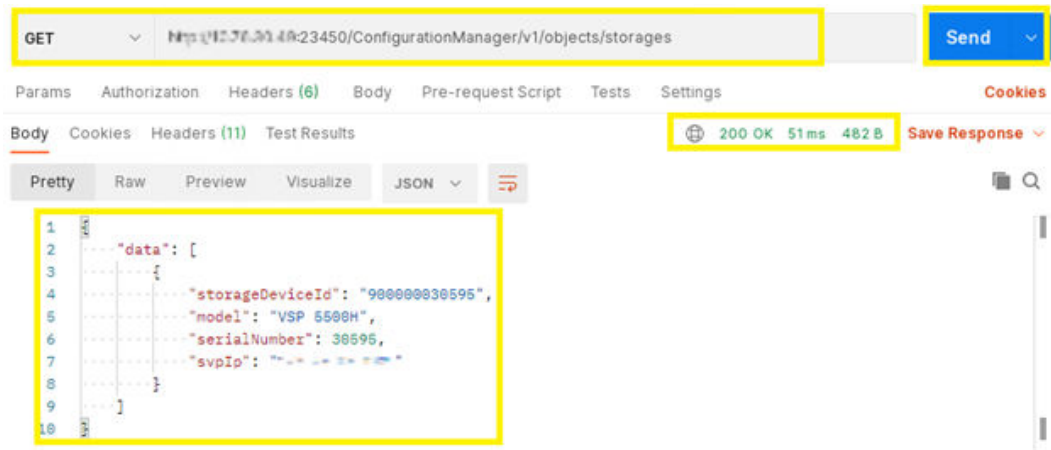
GET

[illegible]:23450/ConfigurationManager/v1/objects/storages

Send

Params Authorization Headers (6) Body Pre-request Script Tests Settings Cookies

Body Cookies Headers (11) Test Results

200 OK 51 ms 482 B Save Response

Pretty Raw Preview Visualize JSON

1 {
2 "data": [
3 {
4 "storageDeviceId": "900000030595",
5 "model": "VSP 5500H",
6 "serialNumber": 30595,
7 "svpIp": "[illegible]"
8 }
9 ]
10 }